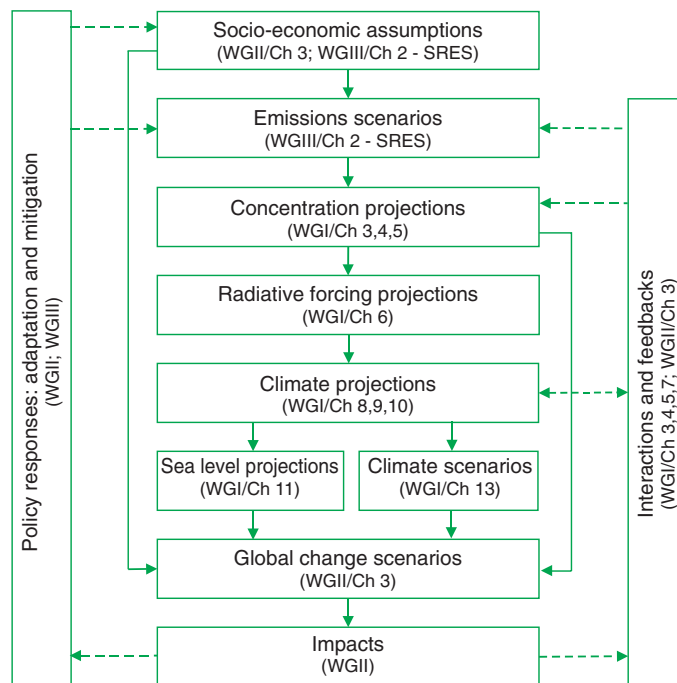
Policy responses: adaptation and mitigation
(WGII; WGIII)

Socio-economic assumptions
(WGII/Ch 3; WGIII/Ch 2 - SRES)

Emissions scenarios
(WGIII/Ch 2 - SRES)

Concentration projections
(WGI/Ch 3,4,5)

Radiative forcing projections
(WGI/Ch 6)

Climate projections
(WGI/Ch 8,9,10)

Sea level projections
(WGI/Ch 11)

Climate scenarios
(WGI/Ch 13)

Global change scenarios
(WGII/Ch 3)

Impacts
(WGII)

Interactions and feedbacks
(WGI/Ch 3,4,5,7; WGII/Ch 3)